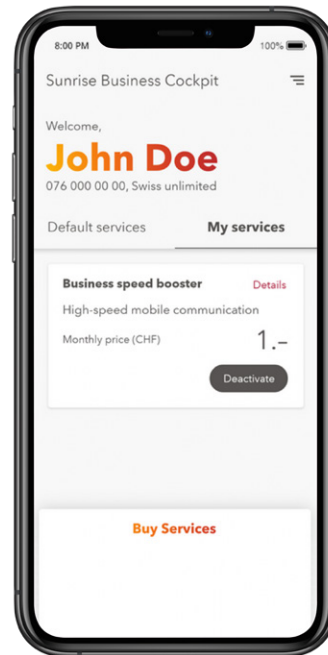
8:00 PM

100%

Sunrise Business Cockpit

Welcome,

John Doe

076 000 00 00, Swiss unlimited

Default services

My services

Business speed booster

Details

High-speed mobile communication

Monthly price (CHF)

1.–

Deactivate

Buy Services